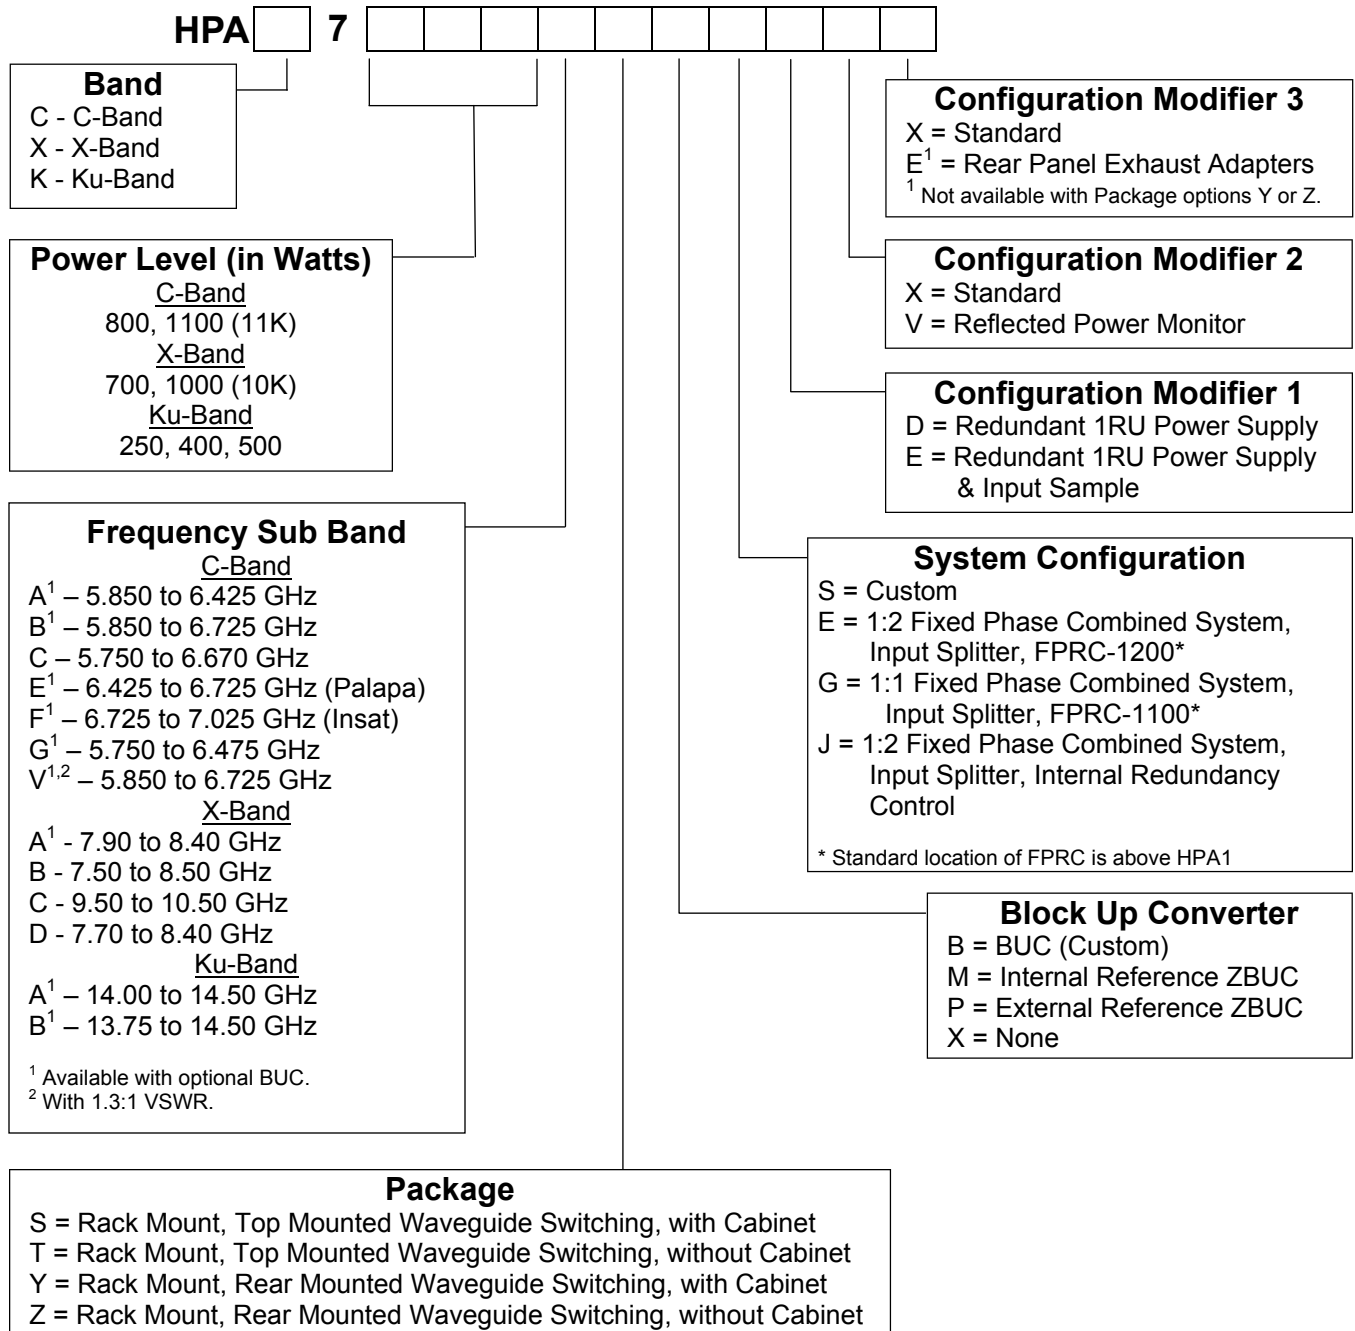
HPA 7

Band
C - C-Band
X - X-Band
K - Ku-Band

Power Level (in Watts)
C-Band
800, 1100 (11K)
X-Band
700, 1000 (10K)
Ku-Band
250, 400, 500

Frequency Sub Band
C-Band
$A^1$ – 5.850 to 6.425 GHz
$B^1$ – 5.850 to 6.725 GHz
C – 5.750 to 6.670 GHz
$E^1$ – 6.425 to 6.725 GHz (Palapa)
$F^1$ – 6.725 to 7.025 GHz (Insat)
$G^1$ – 5.750 to 6.475 GHz
$V^{1,2}$ – 5.850 to 6.725 GHz
X-Band
$A^1$ - 7.90 to 8.40 GHz
B - 7.50 to 8.50 GHz
C - 9.50 to 10.50 GHz
D - 7.70 to 8.40 GHz
Ku-Band
$A^1$ – 14.00 to 14.50 GHz
$B^1$ – 13.75 to 14.50 GHz

$^1$ Available with optional BUC.
$^2$ With 1.3:1 VSWR.

Configuration Modifier 3
X = Standard
$E^1$ = Rear Panel Exhaust Adapters
$^1$ Not available with Package options Y or Z.

Configuration Modifier 2
X = Standard
V = Reflected Power Monitor

Configuration Modifier 1
D = Redundant 1RU Power Supply
E = Redundant 1RU Power Supply & Input Sample

System Configuration
S = Custom
E = 1:2 Fixed Phase Combined System, Input Splitter, FPRC-1200*
G = 1:1 Fixed Phase Combined System, Input Splitter, FPRC-1100*
J = 1:2 Fixed Phase Combined System, Input Splitter, Internal Redundancy Control

* Standard location of FPRC is above HPA1

Block Up Converter
B = BUC (Custom)
M = Internal Reference ZBUC
P = External Reference ZBUC
X = None

Package
S = Rack Mount, Top Mounted Waveguide Switching, with Cabinet
T = Rack Mount, Top Mounted Waveguide Switching, without Cabinet
Y = Rack Mount, Rear Mounted Waveguide Switching, with Cabinet
Z = Rack Mount, Rear Mounted Waveguide Switching, without Cabinet